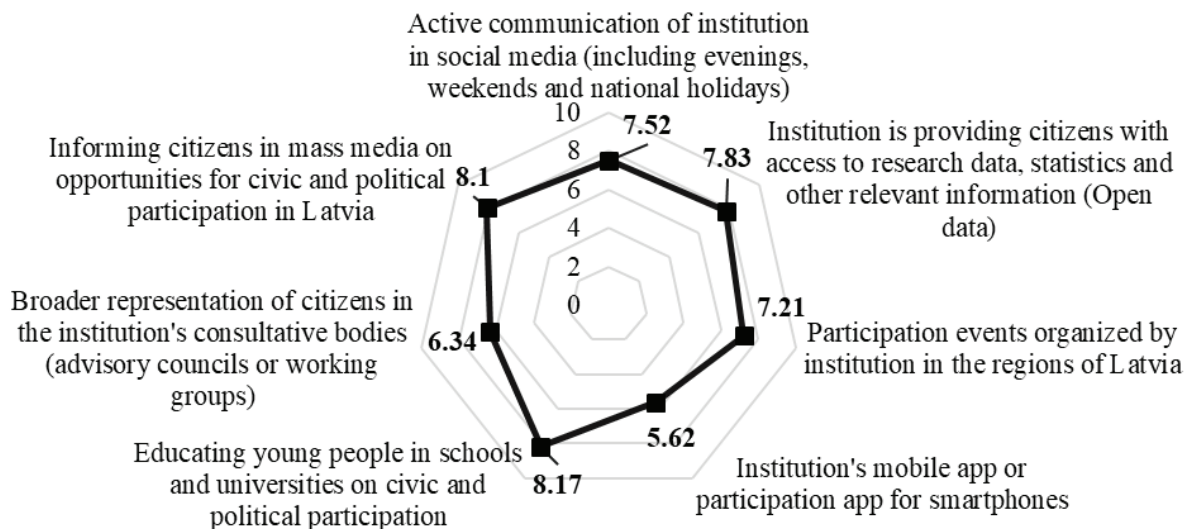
Active communication of institution in social media (including evenings, weekends and national holidays)

10
8
6
4
2
0

7.52

Institution is providing citizens with access to research data, statistics and other relevant information (Open data)

7.83

7.21

Participation events organized by institution in the regions of Latvia

5.62

Institution's mobile app or participation app for smartphones

8.17

Educating young people in schools and universities on civic and political participation

6.34

Broader representation of citizens in the institution's consultative bodies (advisory councils or working groups)

8.1

Informing citizens in mass media on opportunities for civic and political participation in Latvia